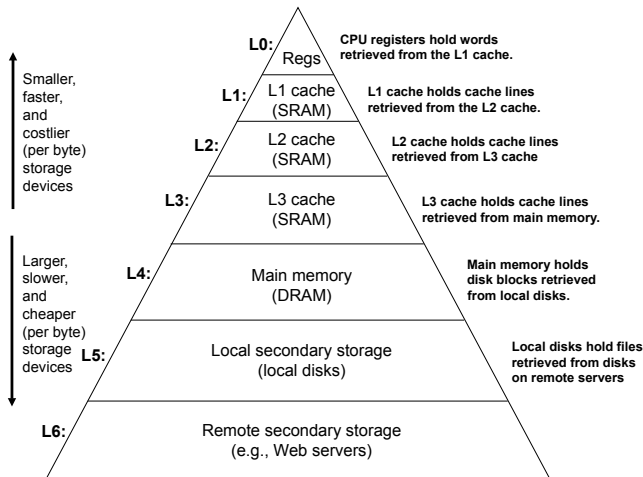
Smaller, faster, and costlier (per byte) storage devices

Larger, slower, and cheaper (per byte) storage devices

L0: Regs
CPU registers hold words retrieved from the L1 cache.

L1: L1 cache (SRAM)
L1 cache holds cache lines retrieved from the L2 cache.

L2: L2 cache (SRAM)
L2 cache holds cache lines retrieved from L3 cache

L3: L3 cache (SRAM)
L3 cache holds cache lines retrieved from main memory.

L4: Main memory (DRAM)
Main memory holds disk blocks retrieved from local disks.

L5: Local secondary storage (local disks)
Local disks hold files retrieved from disks on remote servers

L6: Remote secondary storage (e.g., Web servers)